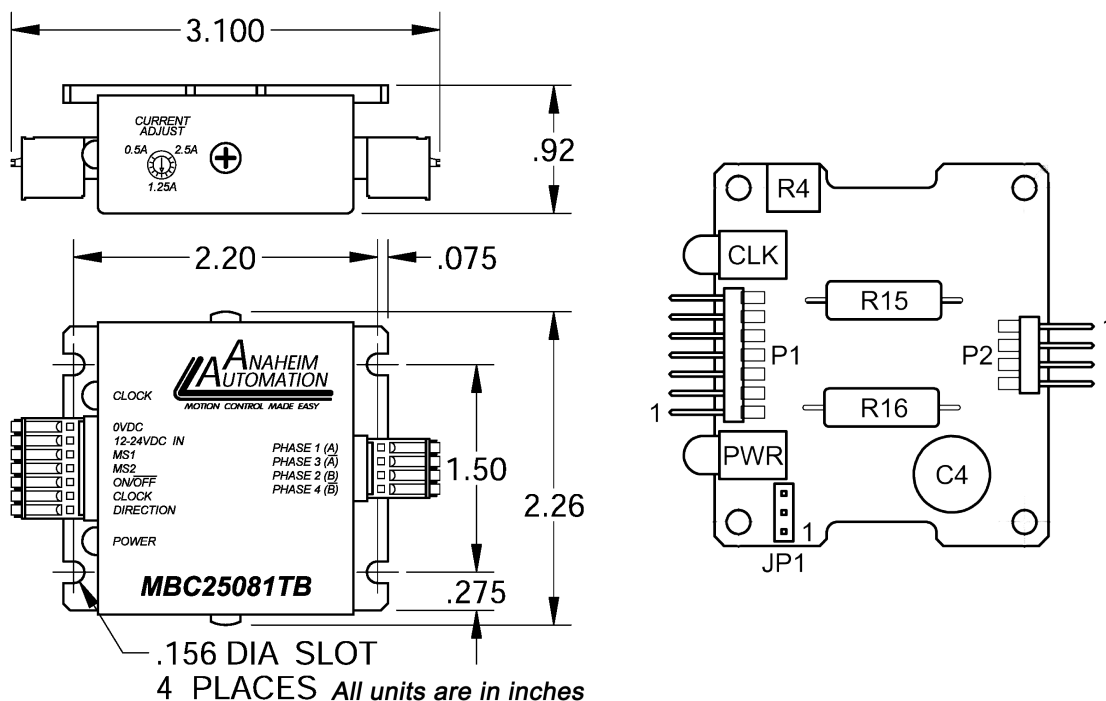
3.100

CURRENT ADJUST
0.5A 2.5A
1.25A

.92

2.20 .075

ANAHEIM AUTOMATION
MOTION CONTROL MADE EASY

CLOCK

0VDC
12-24VDC IN
MS1
MS2
ON/$\overline{OFF}$
CLOCK
DIRECTION

PHASE 1 (A)
PHASE 3 ($\overline{A}$)
PHASE 2 (B)
PHASE 4 ($\overline{B}$)

1.50

2.26

POWER

MBC25081TB

.275

.156 DIA SLOT
4 PLACES All units are in inches

R4
CLK
R15
P1
P2
1
R16
PWR
C4
1
JP1